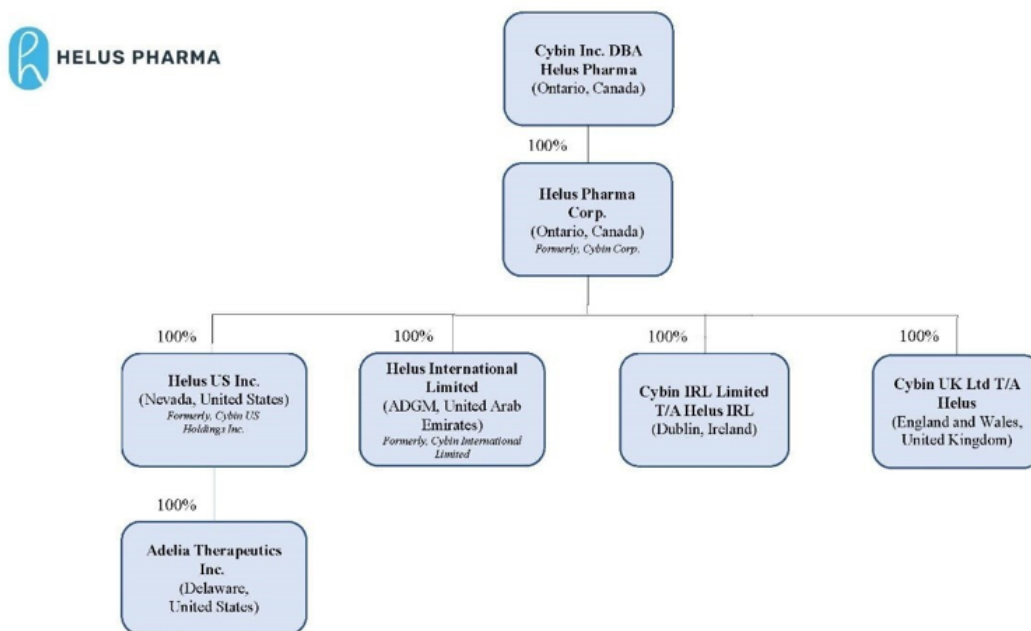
HELUS PHARMA

Cybin Inc. DBA Helus Pharma
(Ontario, Canada)

100%

Helus Pharma Corp.
(Ontario, Canada)
Formerly, Cybin Corp.

100%

Helus US Inc.
(Nevada, United States)
Formerly, Cybin US Holdings Inc.

100%

Helus International Limited
(ADGM, United Arab Emirates)
Formerly, Cybin International Limited

100%

Cybin IRL Limited T/A Helus IRL
(Dublin, Ireland)

100%

Cybin UK Ltd T/A Helus
(England and Wales, United Kingdom)

100%

Adelia Therapeutics Inc.
(Delaware, United States)